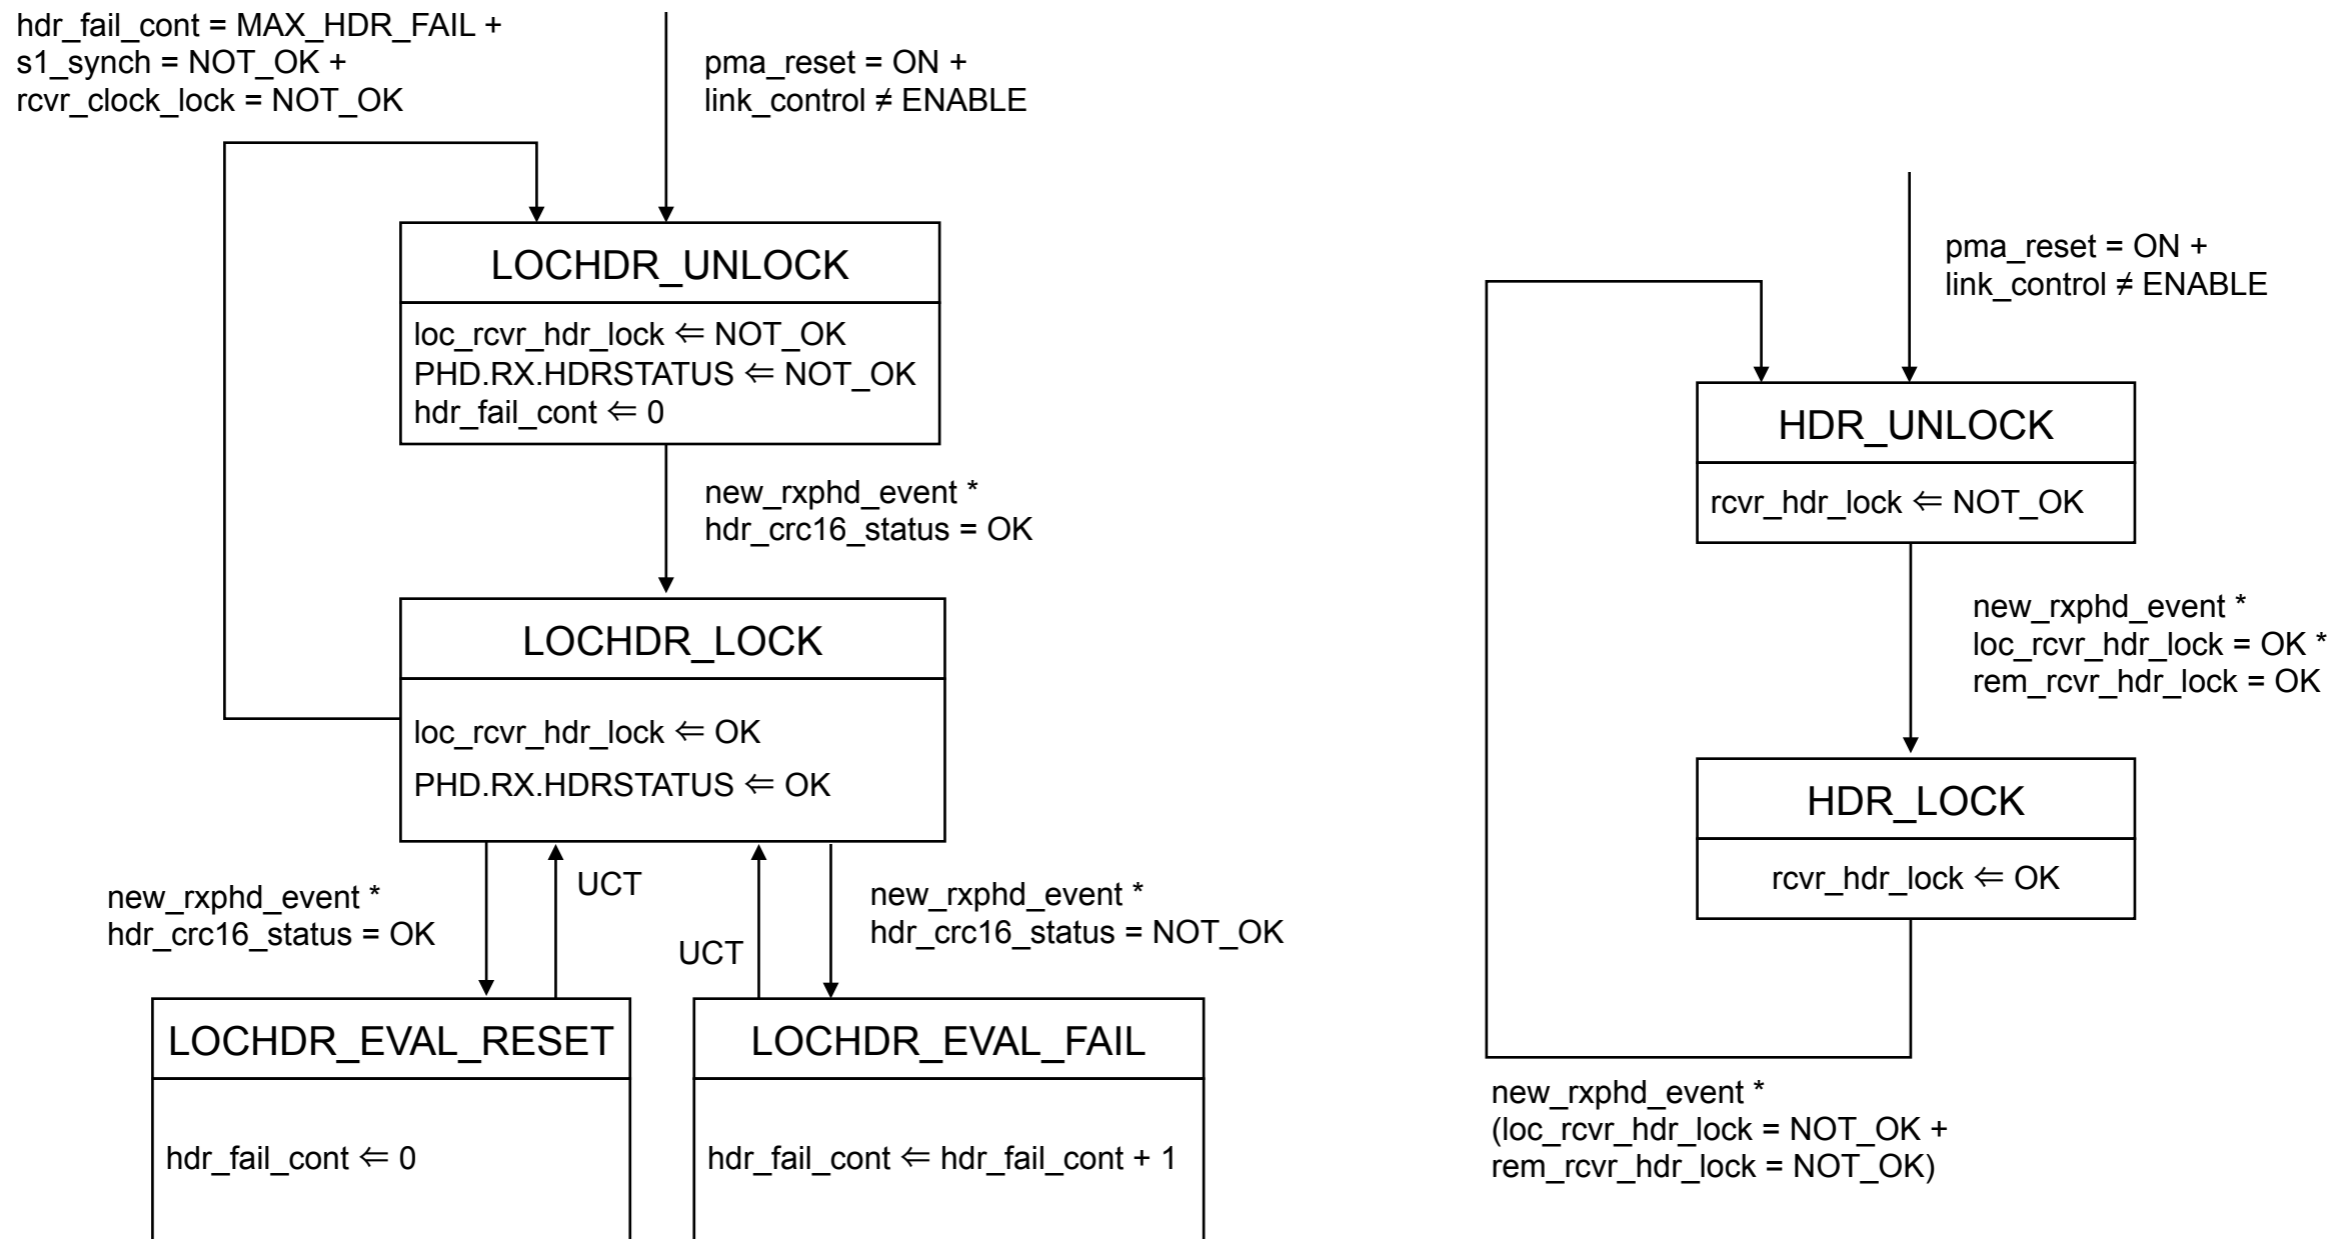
hdr_fail_cont = MAX_HDR_FAIL +
s1_synch = NOT_OK +
rcvr_clock_lock = NOT_OK

pma_reset = ON +
link_control ≠ ENABLE

LOCHDR_UNLOCK

loc_rcvr_hdr_lock ⇐ NOT_OK
PHD.RX.HDRSTATUS ⇐ NOT_OK
hdr_fail_cont ⇐ 0

new_rxphd_event *
hdr_crc16_status = OK

LOCHDR_LOCK

loc_rcvr_hdr_lock ⇐ OK
PHD.RX.HDRSTATUS ⇐ OK

new_rxphd_event *
hdr_crc16_status = OK

UCT

UCT

new_rxphd_event *
hdr_crc16_status = NOT_OK

LOCHDR_EVAL_RESET

hdr_fail_cont ⇐ 0

LOCHDR_EVAL_FAIL

hdr_fail_cont ⇐ hdr_fail_cont + 1

pma_reset = ON +
link_control ≠ ENABLE

HDR_UNLOCK

rcvr_hdr_lock ⇐ NOT_OK

new_rxphd_event *
loc_rcvr_hdr_lock = OK *
rem_rcvr_hdr_lock = OK

HDR_LOCK

rcvr_hdr_lock ⇐ OK

new_rxphd_event *
(loc_rcvr_hdr_lock = NOT_OK +
rem_rcvr_hdr_lock = NOT_OK)